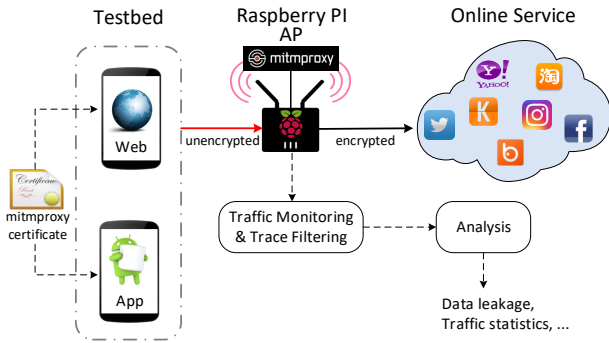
Testbed

Raspberry PI
AP

Online Service

mitmproxy

YAHOO!

淘

Web

unencrypted

encrypted

Certificate

mitmproxy certificate

Traffic Monitoring
& Trace Filtering

Analysis

App

Data leakage,
Traffic statistics, ...